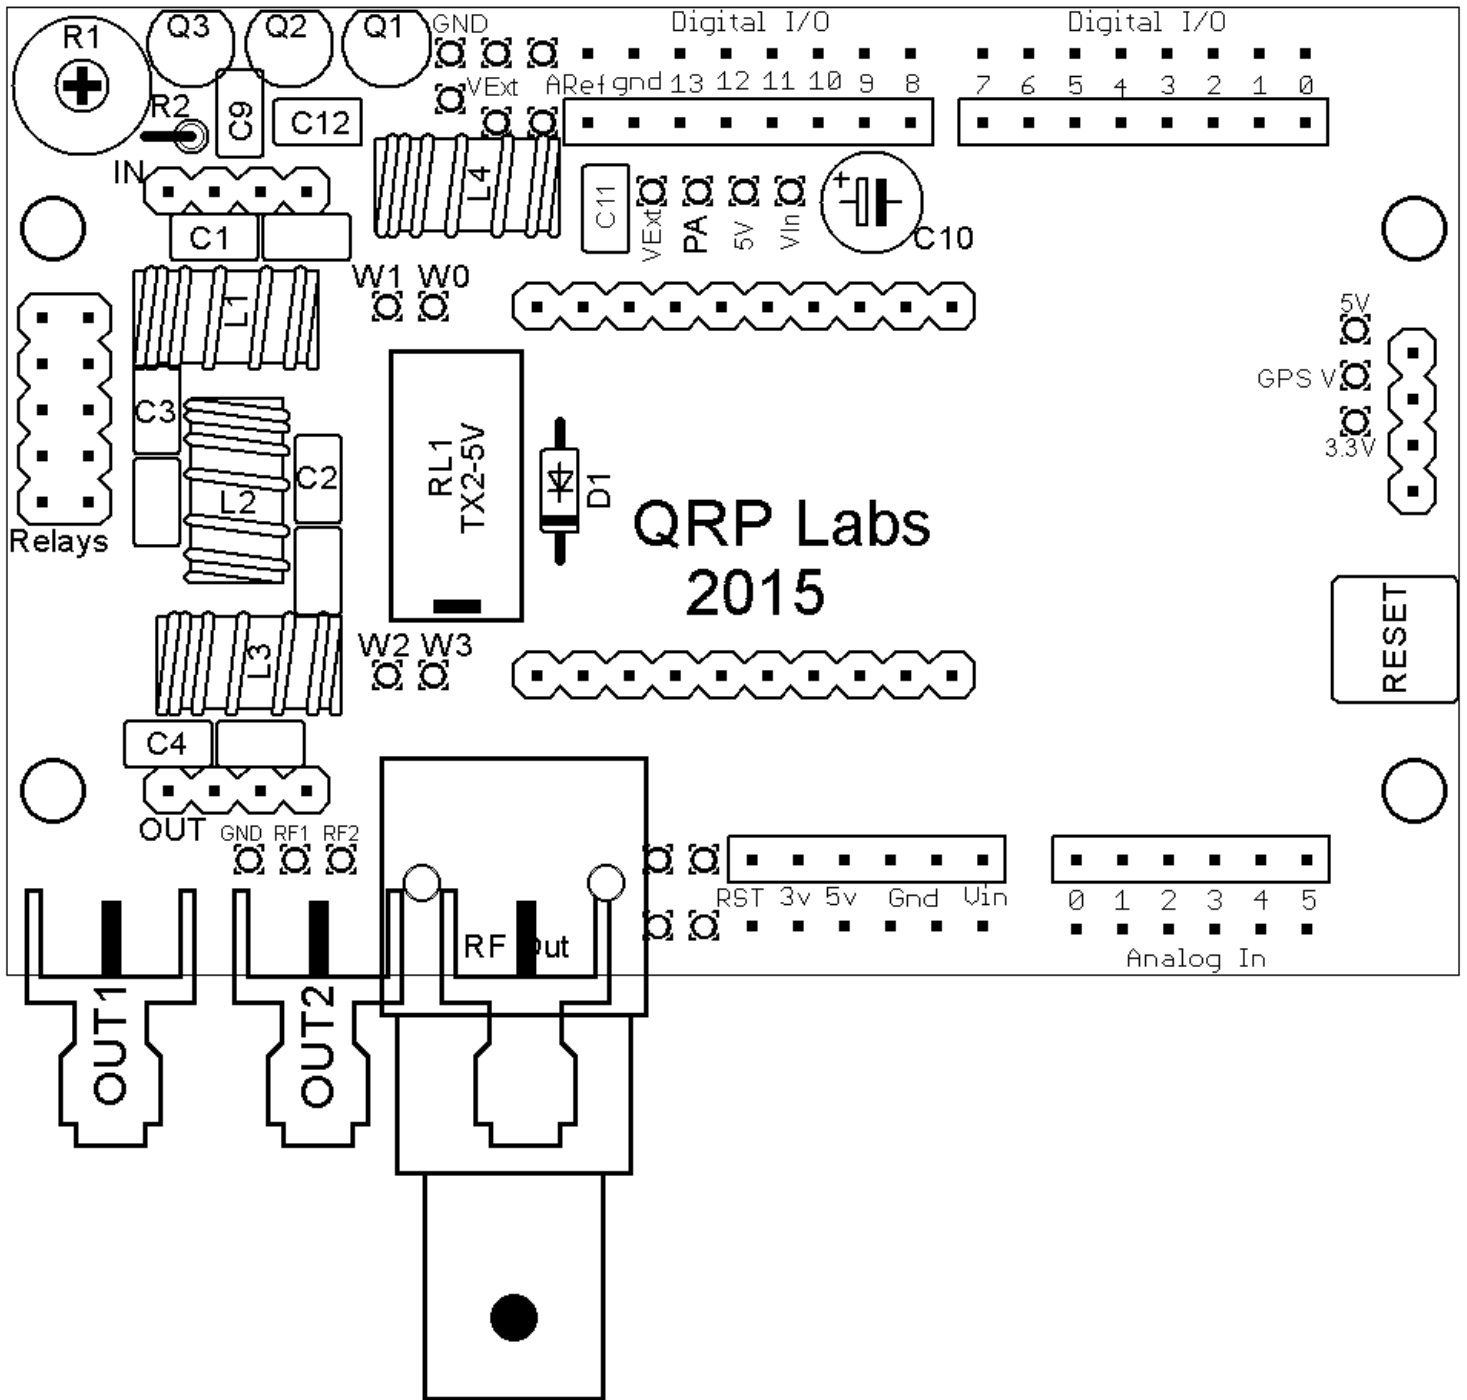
R1
Q3
Q2
Q1
GND
Digital I/O
Digital I/O
R2
C9
C12
VExt
ARef gnd 13 12 11 10 9 8
7 6 5 4 3 2 1 0
IN
L4
C11
VExt
PA
5V
Vin
C10
C1
W1 W0
L1
5V
GPS V
3.3V
C3
RL1
TX2-5V
D1
C2
L2
QRP Labs
2015
Relays
L3
W2 W3
RESET
C4
OUT
GND RF1 RF2
RST 3v 5v Gnd Vin
0 1 2 3 4 5
Analog In
RF Out
OUT1
OUT2